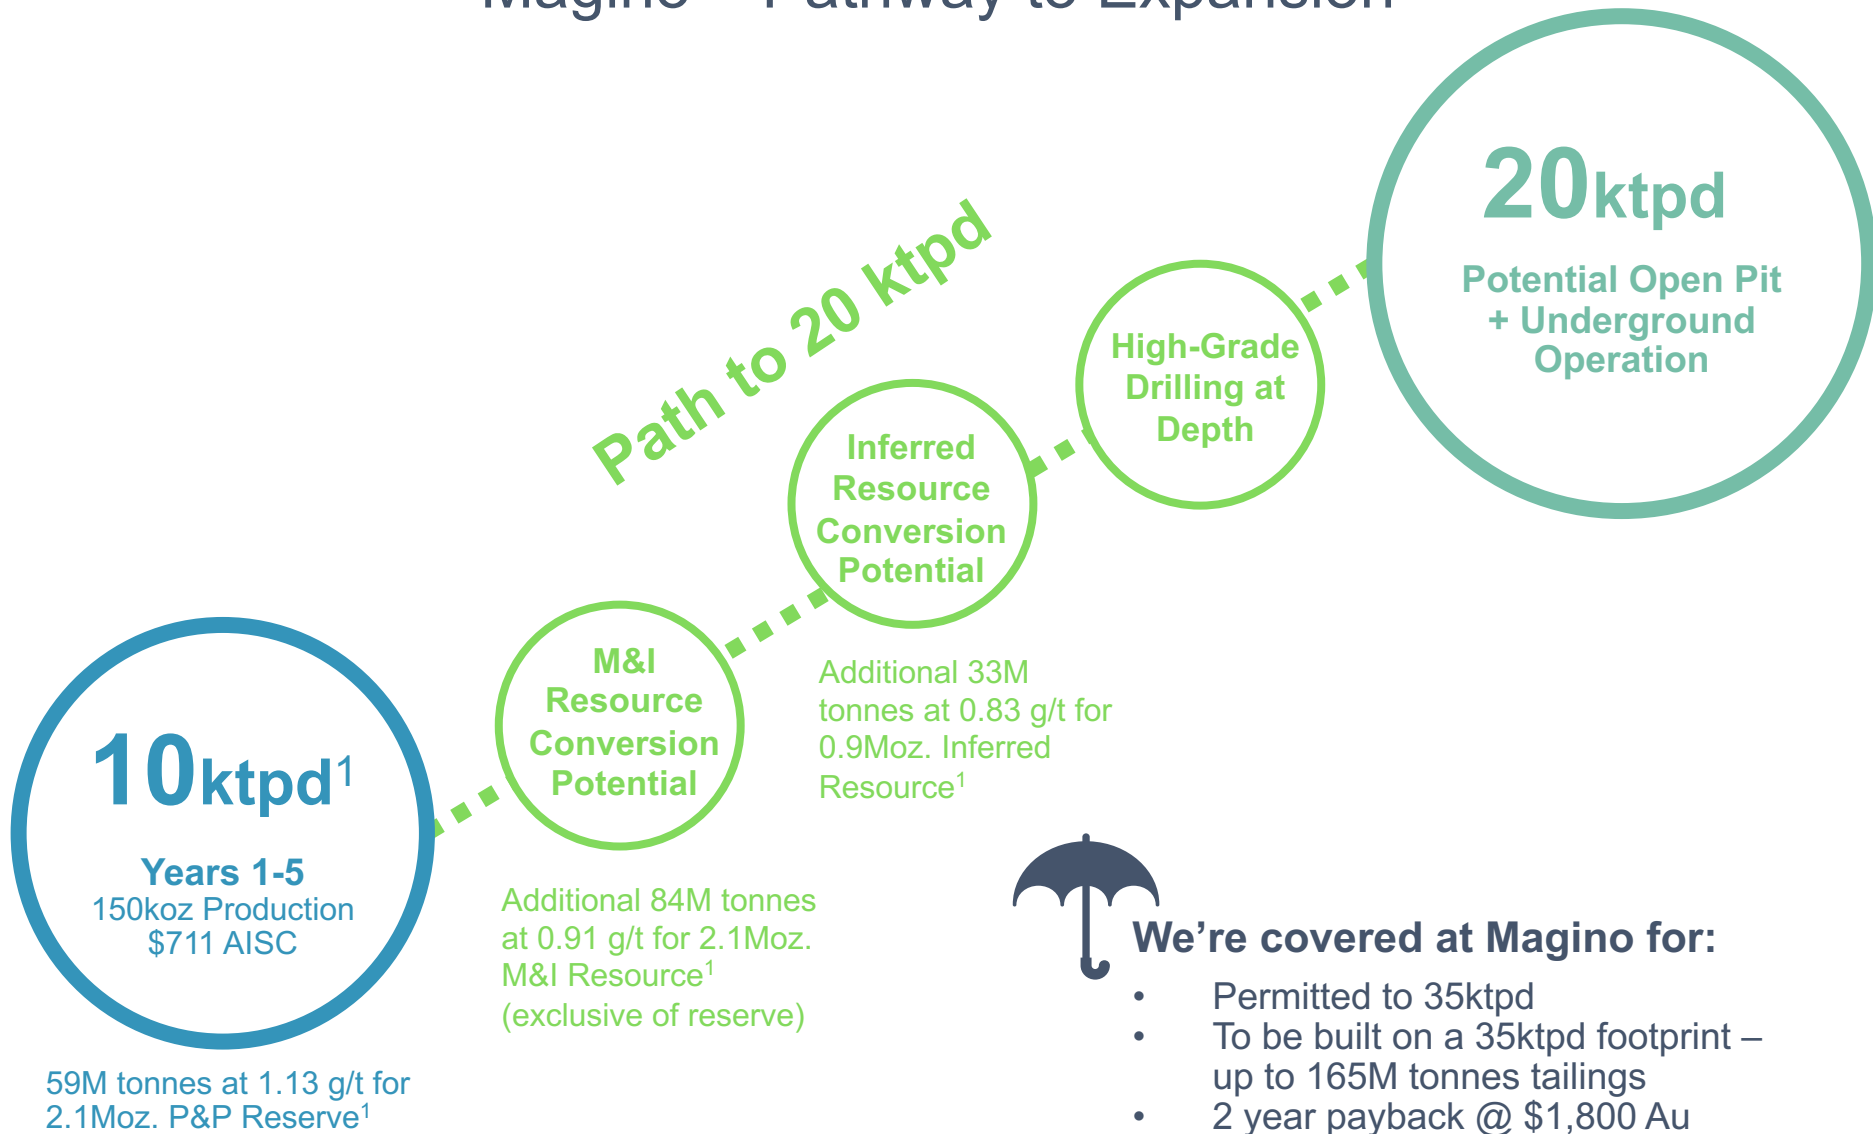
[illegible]

Path to 20 ktpd

20ktpd

Potential Open Pit + Underground Operation

High-Grade Drilling at Depth

Inferred Resource Conversion Potential

Additional 33M tonnes at 0.83 g/t for 0.9Moz. Inferred Resource$^1$

M&I Resource Conversion Potential

Additional 84M tonnes at 0.91 g/t for 2.1Moz. M&I Resource$^1$ (exclusive of reserve)

10ktpd$^1$

Years 1-5
150koz Production
$711 AISC

59M tonnes at 1.13 g/t for 2.1Moz. P&P Reserve$^1$

We're covered at Magino for:

- Permitted to 35ktpd
- To be built on a 35ktpd footprint – up to 165M tonnes tailings
- 2 year payback @ $1,800 Au